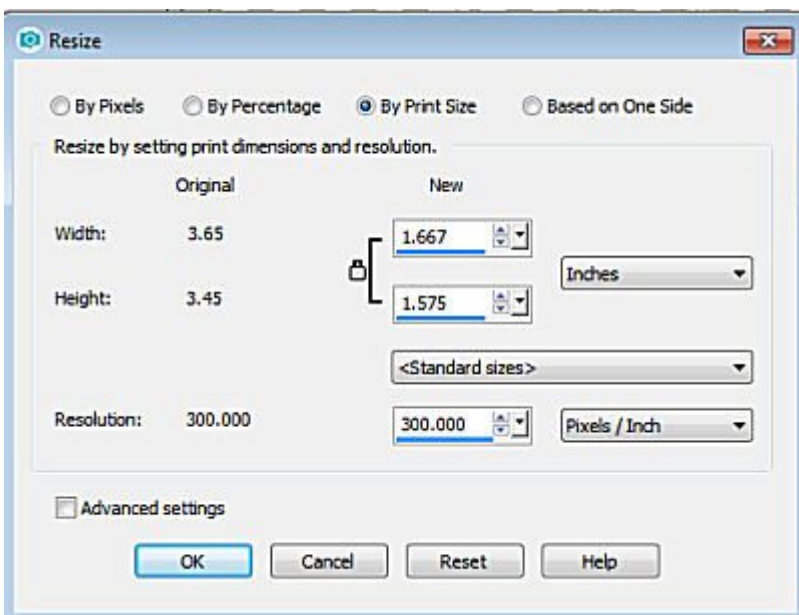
Resize

By Pixels By Percentage By Print Size Based on One Side

Resize by setting print dimensions and resolution.

| | Original | New | |
|---|---|---|---|
| Width: | 3.65 | 1.667 | Inches |
| Height: | 3.45 | 1.575 | |
| | | <Standard sizes> | |
| Resolution: | 300.000 | 300.000 | Pixels / Inch |

Advanced settings

OK Cancel Reset Help